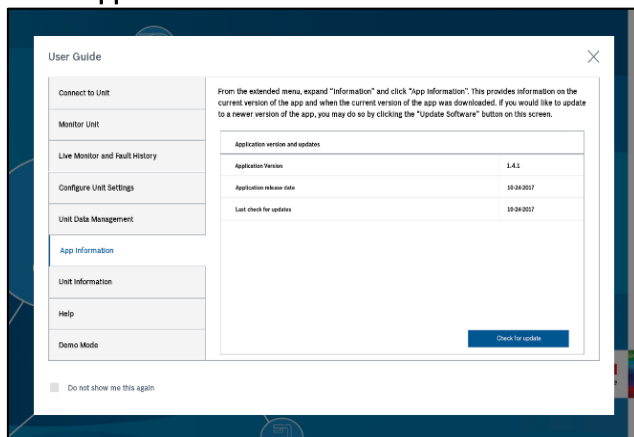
User Guide

Connect to Unit

Monitor Unit

Live Monitor and Fault History

Configure Unit Settings

Unit Data Management

App Information

Unit Information

Help

Demo Mode

From the extended menu, expand "Information" and click "App Information". This provides information on the current version of the app and when the current version of the app was downloaded. If you would like to update to a newer version of the app, you may do so by clicking the "Update Software" button on this screen.

| Application version and updates | |
|---|---|
| Application Version | 1.4.1 |
| Application release date | 10-24-2017 |
| Last check for updates | 10-24-2017 |

Check for update

Do not show me this again